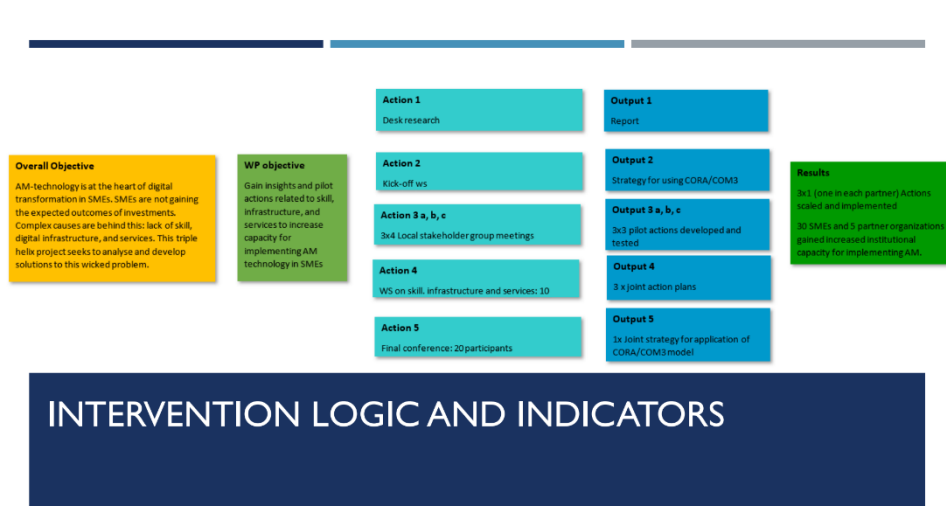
Overall Objective

AM-technology is at the heart of digital transformation in SMEs. SMEs are not gaining the expected outcomes of investments. Complex causes are behind this: lack of skill, digital infrastructure, and services. This triple helix project seeks to analyse and develop solutions to this wicked problem.

WP objective

Gain insights and pilot actions related to skill, infrastructure, and services to increase capacity for implementing AM technology in SMEs

Action 1

Desk research

Action 2

Kick-off ws

Action 3 a, b, c

3x4 Local stakeholder group meetings

Action 4

WS on skill. infrastructure and services: 10

Action 5

Final conference: 20 participants

Output 1

Report

Output 2

Strategy for using CORA/COM3

Output 3 a, b, c

3x3 pilot actions developed and tested

Output 4

3 x joint action plans

Output 5

1x Joint strategy for application of CORA/COM3 model

Results

3x1 (one in each partner) Actions scaled and implemented

30 SMEs and 5 partner organizations gained increased institutional capacity for implementing AM.

INTERVENTION LOGIC AND INDICATORS